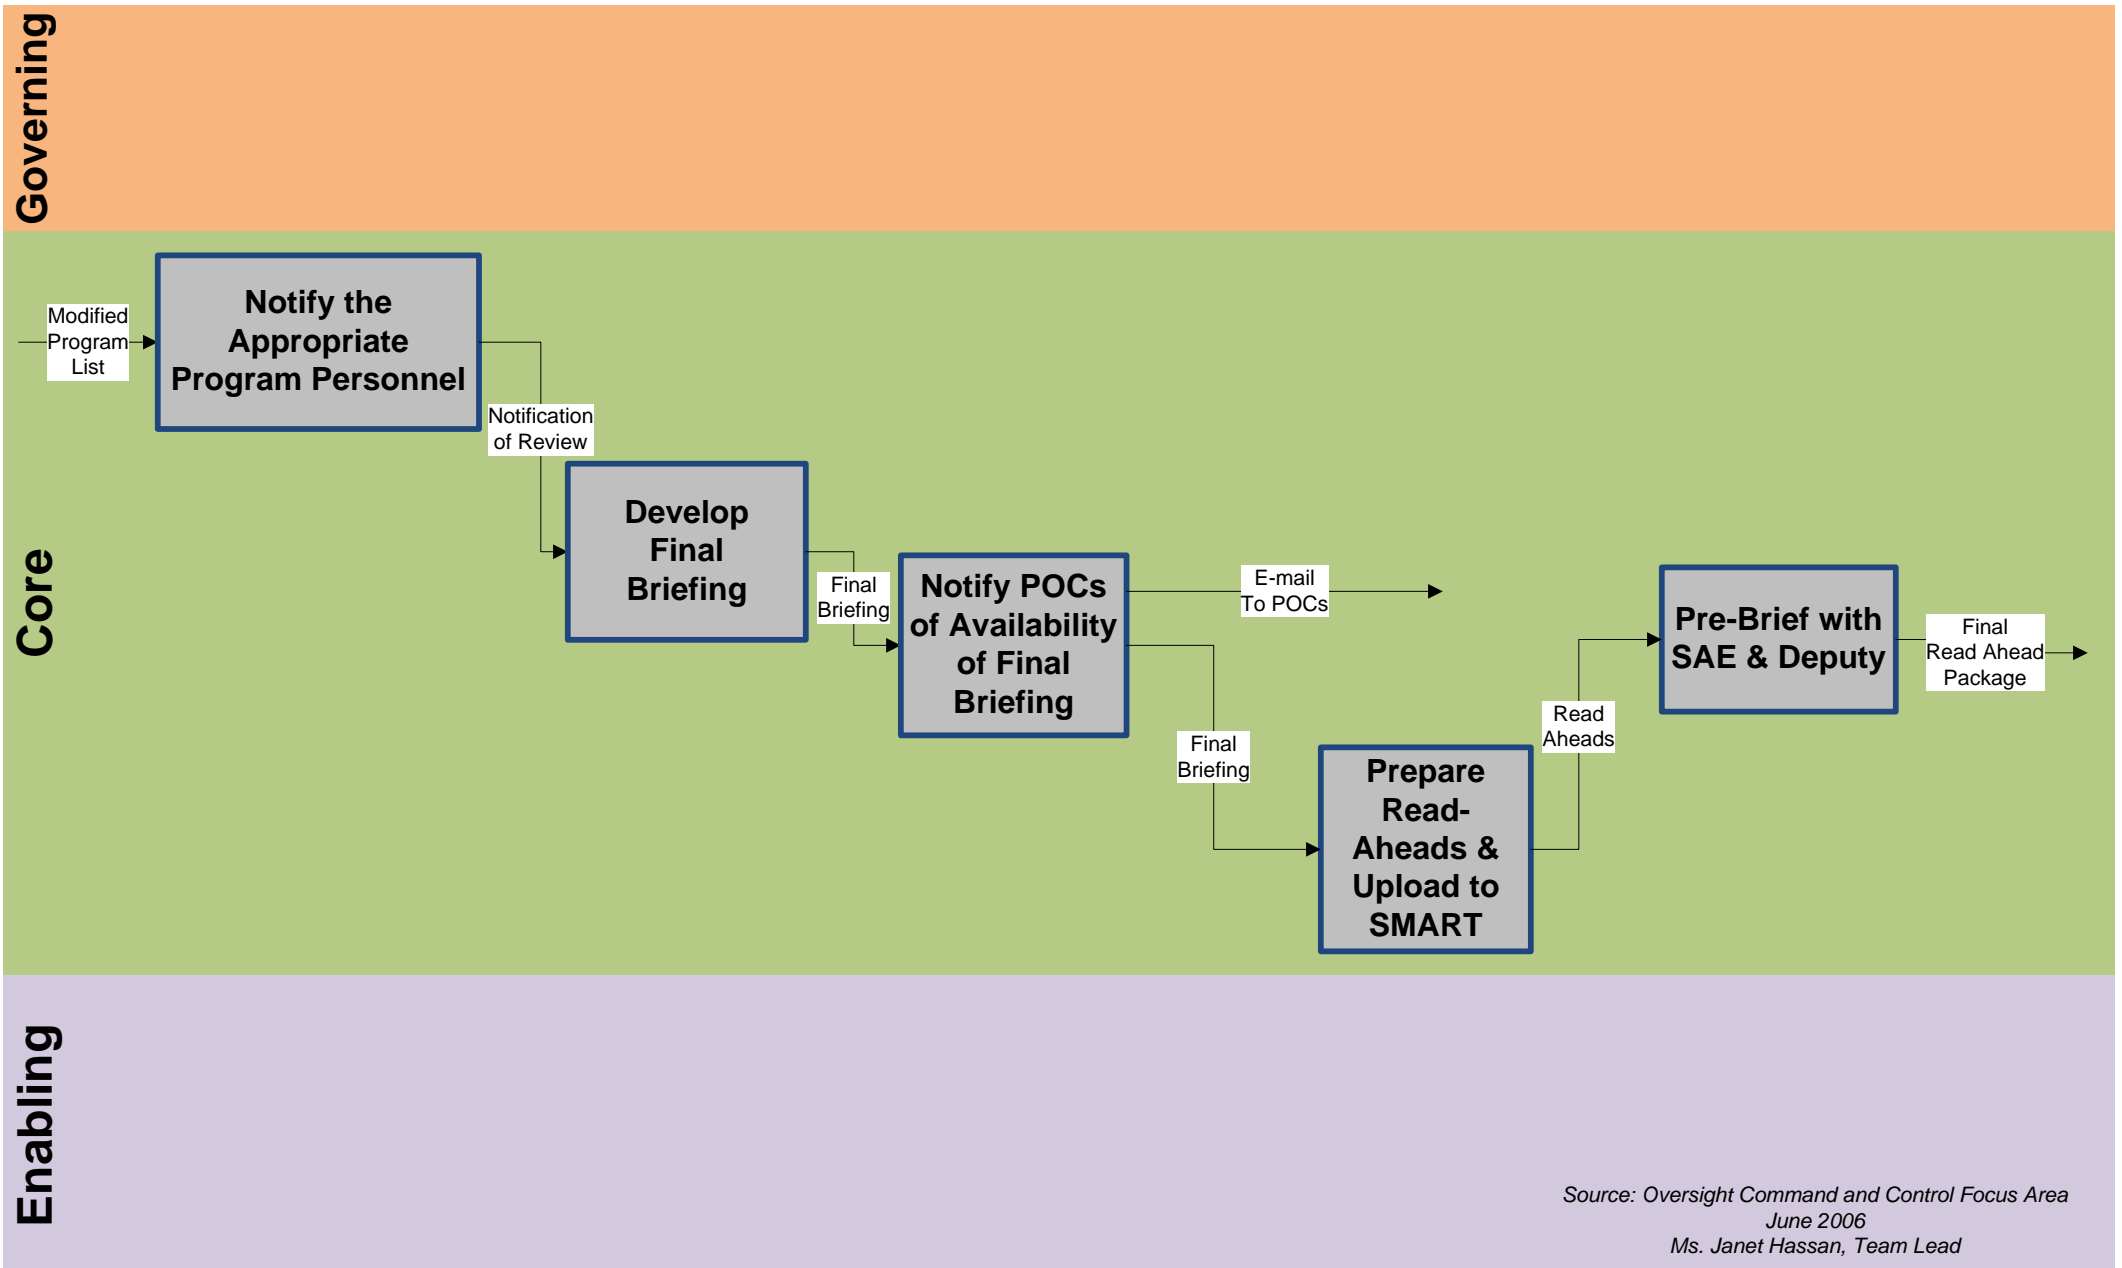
Governing

Core

Modified Program List

Notify the Appropriate Program Personnel

Notification of Review

Develop Final Briefing

Final Briefing

Notify POCs of Availability of Final Briefing

E-mail To POCs

Final Briefing

Prepare Read-Aheads & Upload to SMART

Read Aheads

Pre-Brief with SAE & Deputy

Final Read Ahead Package

Enabling

Source: Oversight Command and Control Focus Area
June 2006
Ms. Janet Hassan, Team Lead